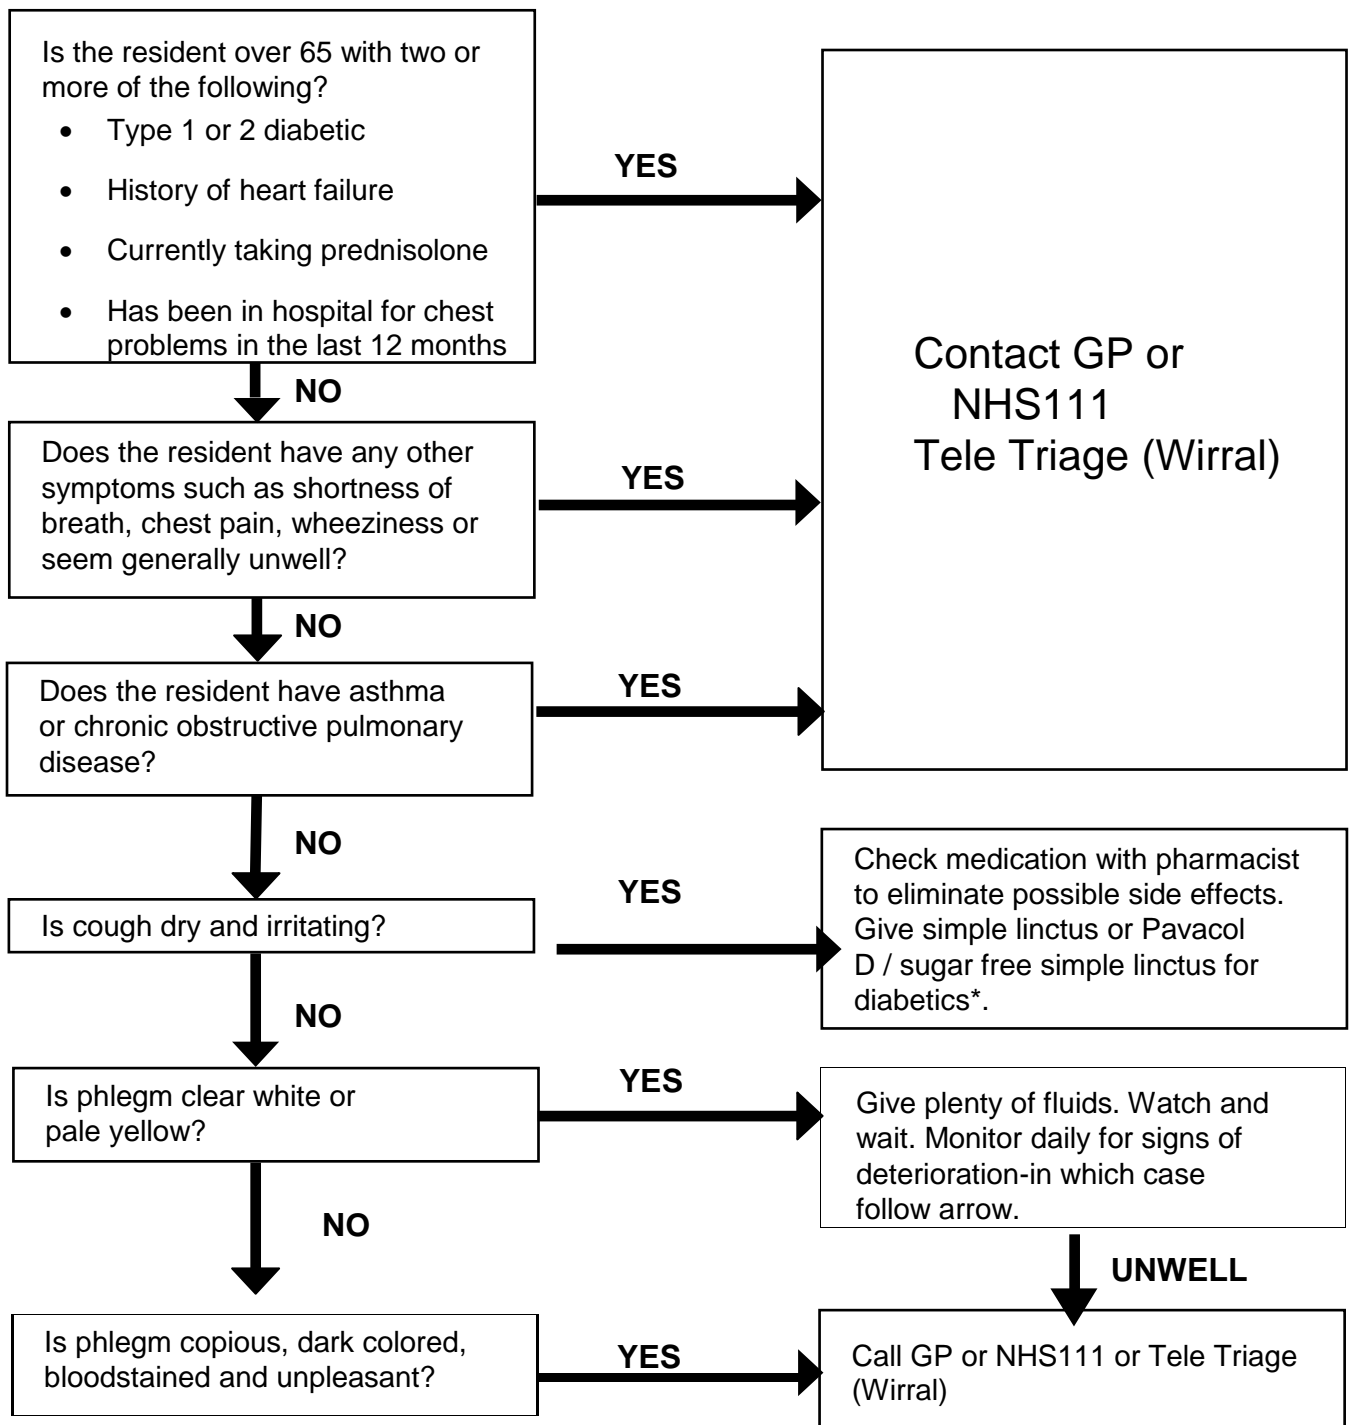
Is the resident over 65 with two or more of the following?

- Type 1 or 2 diabetic
- History of heart failure
- Currently taking prednisolone
- Has been in hospital for chest problems in the last 12 months

YES

Contact GP or NHS111 Tele Triage (Wirral)

NO

Does the resident have any other symptoms such as shortness of breath, chest pain, wheeziness or seem generally unwell?

YES

NO

Does the resident have asthma or chronic obstructive pulmonary disease?

YES

NO

Is cough dry and irritating?

YES

Check medication with pharmacist to eliminate possible side effects. Give simple linctus or Pavacol D / sugar free simple linctus for diabetics*.

NO

Is phlegm clear white or pale yellow?

YES

Give plenty of fluids. Watch and wait. Monitor daily for signs of deterioration-in which case follow arrow.

NO

UNWELL

Is phlegm copious, dark colored, bloodstained and unpleasant?

YES

Call GP or NHS111 or Tele Triage (Wirral)